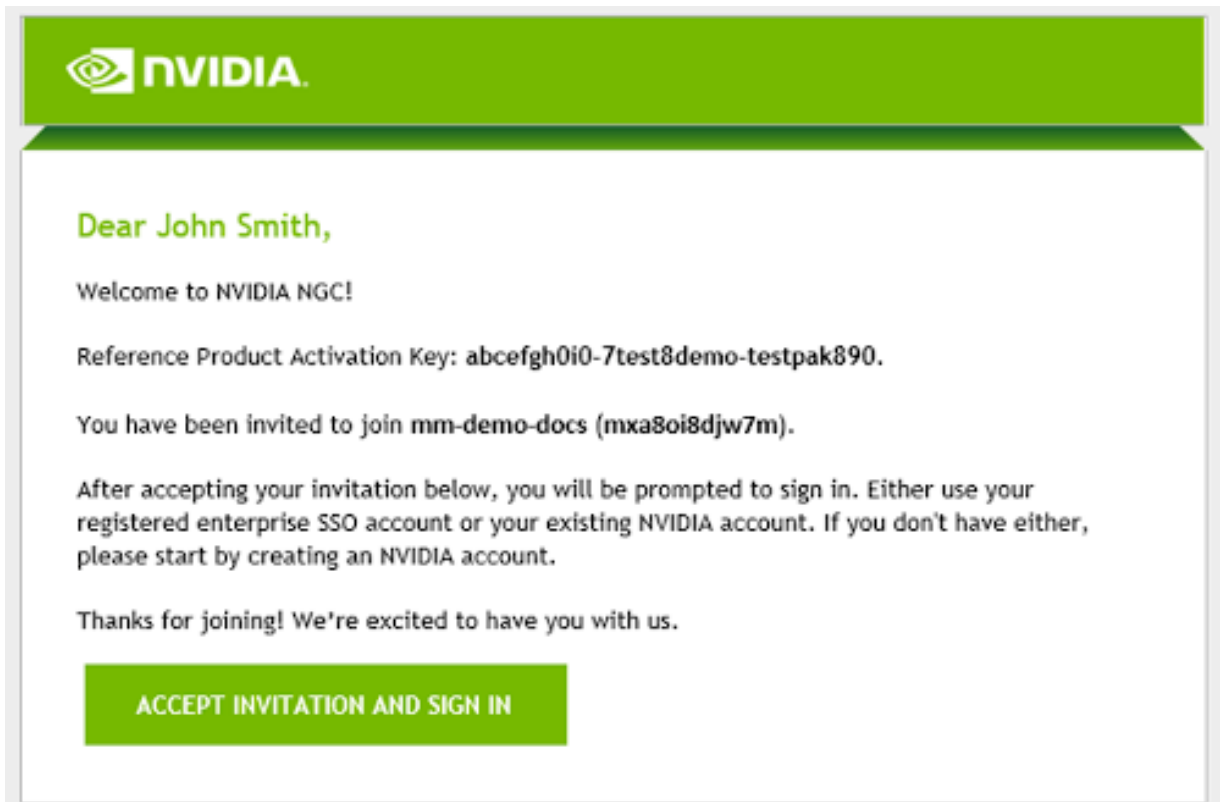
NVIDIA.

Dear John Smith,

Welcome to NVIDIA NGC!

Reference Product Activation Key: abcefgh0i0-7test8demo-testpak890.

You have been invited to join mm-demo-docs (mxa8oi8djw7m).

After accepting your invitation below, you will be prompted to sign in. Either use your registered enterprise SSO account or your existing NVIDIA account. If you don't have either, please start by creating an NVIDIA account.

Thanks for joining! We're excited to have you with us.

ACCEPT INVITATION AND SIGN IN